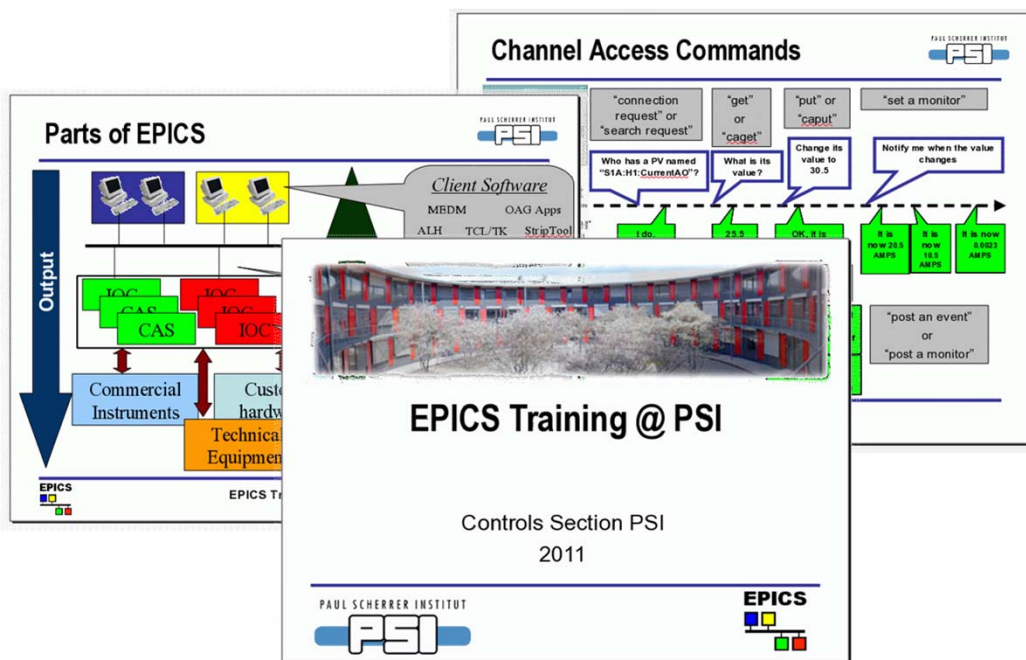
Channel Access Commands

PAUL SCHERRER INSTITUT PSI

"connection request" or "search request"

"get" or "caget"

"put" or "caput"

"set a monitor"

Who has a PV named "S1A:H1:CurrentAO"?

What is its value?

Change its value to 30.5

Notify me when the value changes

I do.

25.5

OK, it is

It is now 20.5 AMPS

It is now 10.5 AMPS

It is now 0.0023 AMPS

"post an event" or "post a monitor"

Parts of EPICS

PAUL SCHERRER INSTITUT PSI

Output

Client Software

MEDM

OAG Apps

ALH

TCL/TK

StripTool

IOC

CAS

CAS

IOC

IOC

IOC

Commercial Instruments

Custo hardw

Technical Equipment

EPICS

EPICS Tr

EPICS Training @ PSI

Controls Section PSI

2011

PAUL SCHERRER INSTITUT

PSI

EPICS